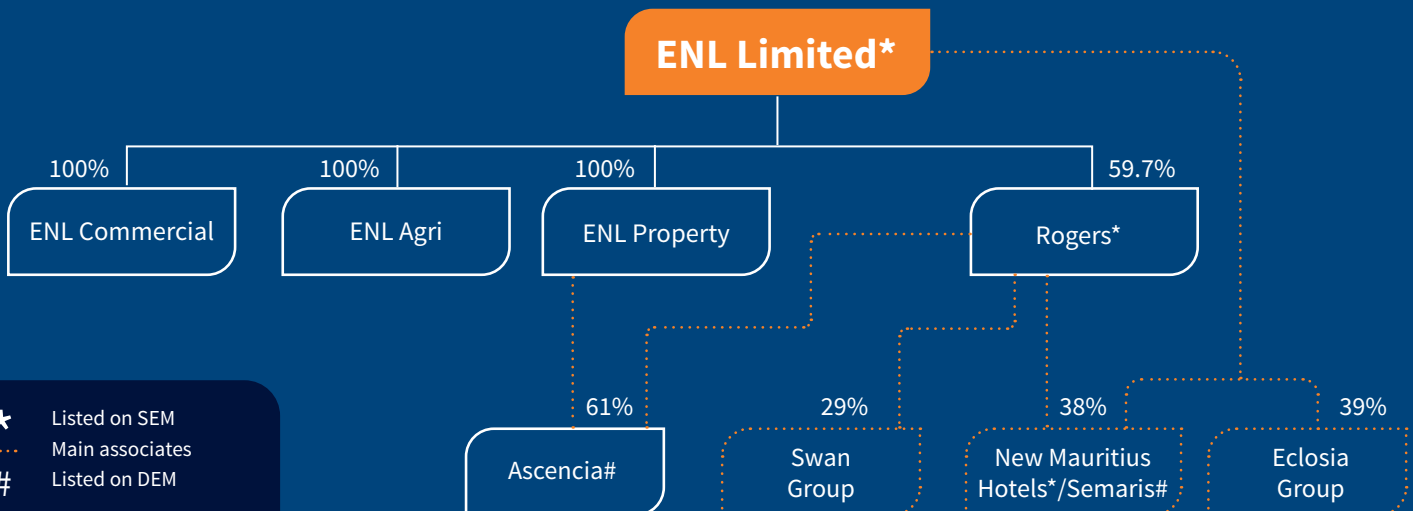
ENL Limited*

100%
ENL Commercial

100%
ENL Agri

100%
ENL Property

59.7%
Rogers*

61%
Ascencia#

29%
Swan Group

38%
New Mauritius Hotels*/Semaris#

39%
Eclosia Group

* Listed on SEM
Main associates
# Listed on DEM